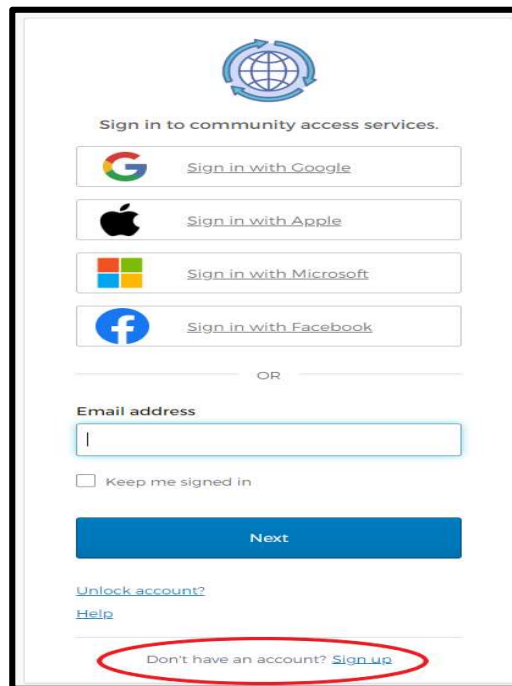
Sign in to community access services.

Sign in with Google

Sign in with Apple

Sign in with Microsoft

Sign in with Facebook

OR

Email address

Keep me signed in

Next

Unlock account?

Help

Don't have an account? Sign up